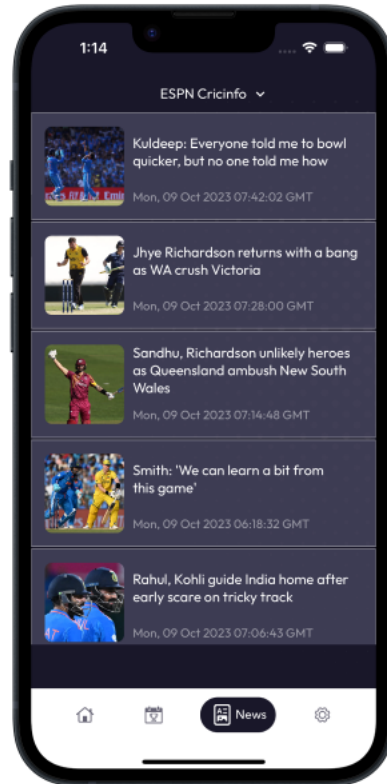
1:14

ESPN Cricinfo

Kuldeep: Everyone told me to bowl quicker, but no one told me how

Mon, 09 Oct 2023 07:42:02 GMT

Jhye Richardson returns with a bang as WA crush Victoria

Mon, 09 Oct 2023 07:28:00 GMT

Sandhu, Richardson unlikely heroes as Queensland ambush New South Wales

Mon, 09 Oct 2023 07:14:48 GMT

Smith: 'We can learn a bit from this game'

Mon, 09 Oct 2023 06:18:32 GMT

Rahul, Kohli guide India home after early scare on tricky track

Mon, 09 Oct 2023 07:06:43 GMT

News